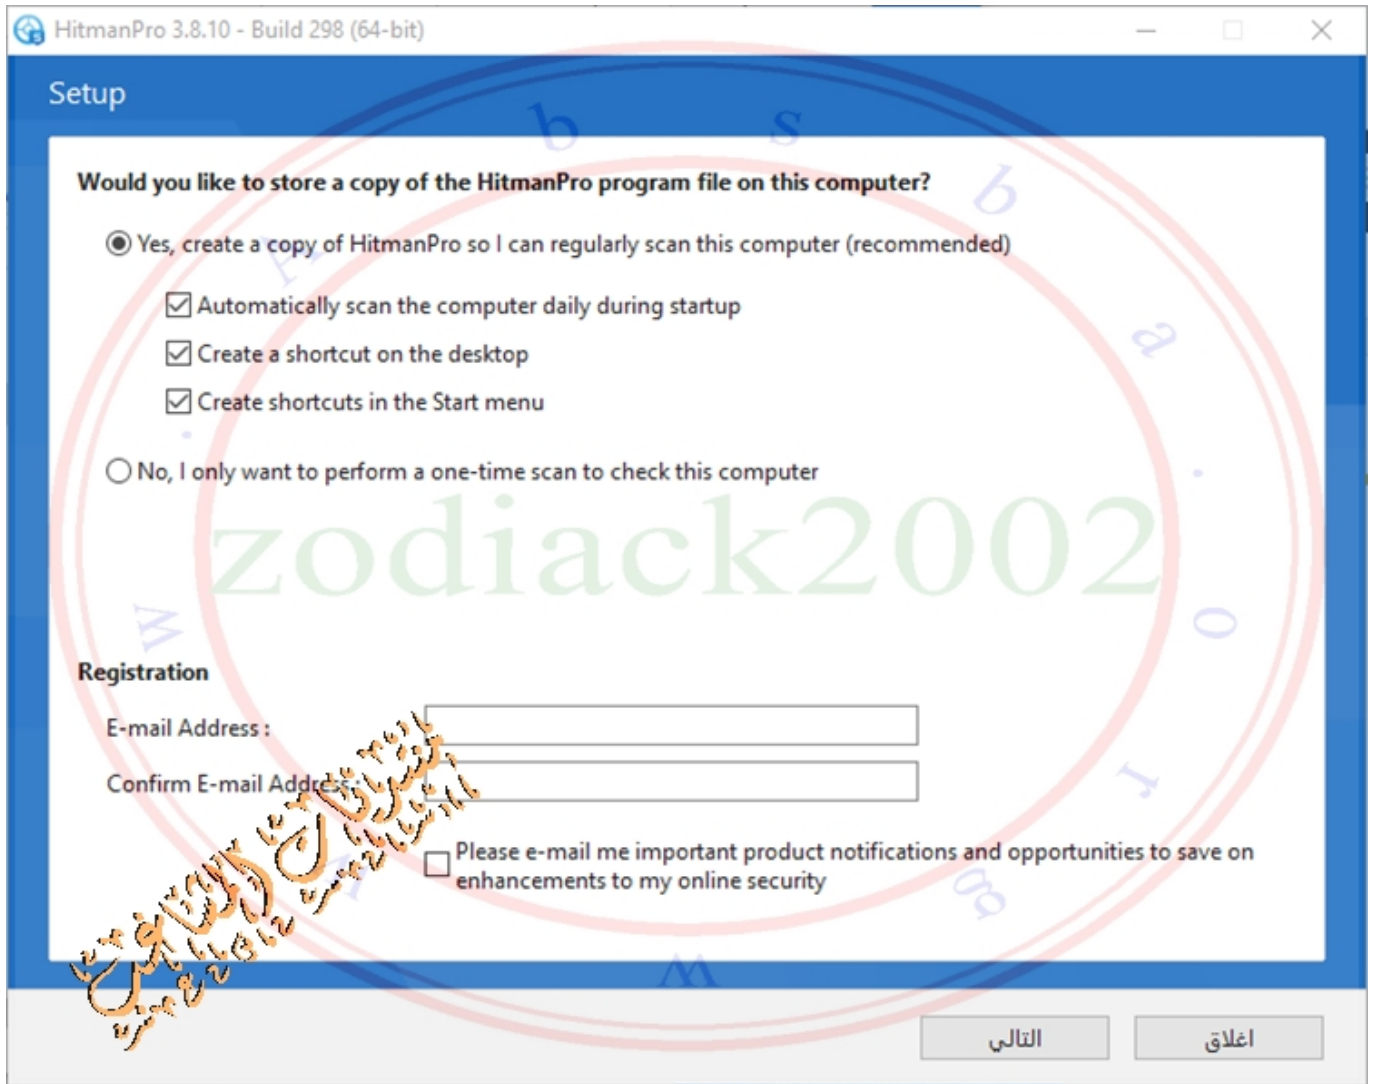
HitmanPro 3.8.10 - Build 298 (64-bit)

Setup

Would you like to store a copy of the HitmanPro program file on this computer?

Yes, create a copy of HitmanPro so I can regularly scan this computer (recommended)

Automatically scan the computer daily during startup

Create a shortcut on the desktop

Create shortcuts in the Start menu

No, I only want to perform a one-time scan to check this computer

zodiack2002

Registration

E-mail Address :

Confirm E-mail Address :

Please e-mail me important product notifications and opportunities to save on enhancements to my online security

التالي

اغلاق